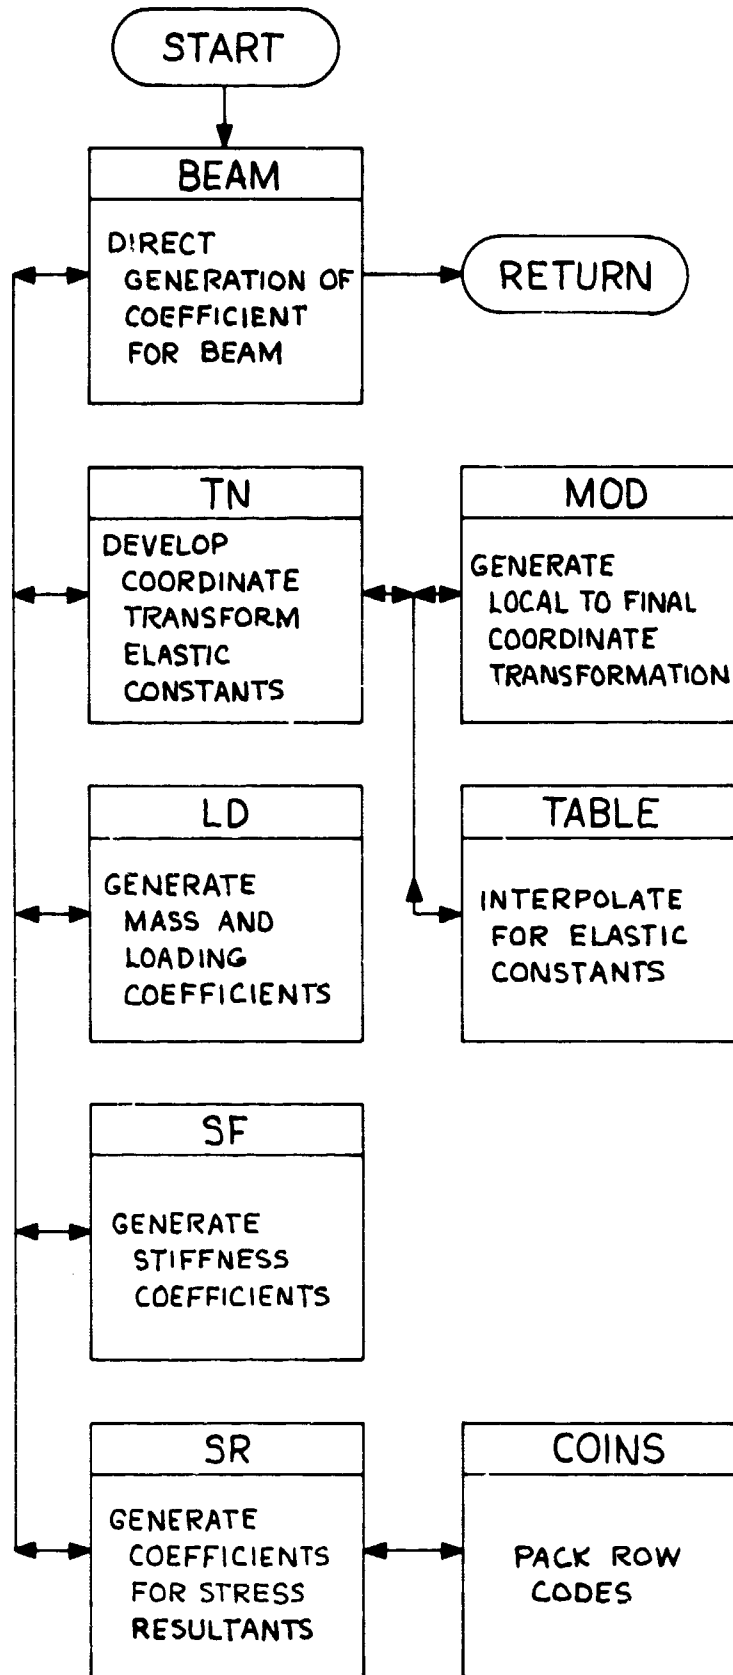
START

BEAM

DIRECT GENERATION OF COEFFICIENT FOR BEAM

RETURN

TN

DEVELOP COORDINATE TRANSFORM ELASTIC CONSTANTS

MOD

GENERATE LOCAL TO FINAL COORDINATE TRANSFORMATION

LD

GENERATE MASS AND LOADING COEFFICIENTS

TABLE

INTERPOLATE FOR ELASTIC CONSTANTS

SF

GENERATE STIFFNESS COEFFICIENTS

SR

GENERATE COEFFICIENTS FOR STRESS RESULTANTS

COINS

PACK ROW CODES